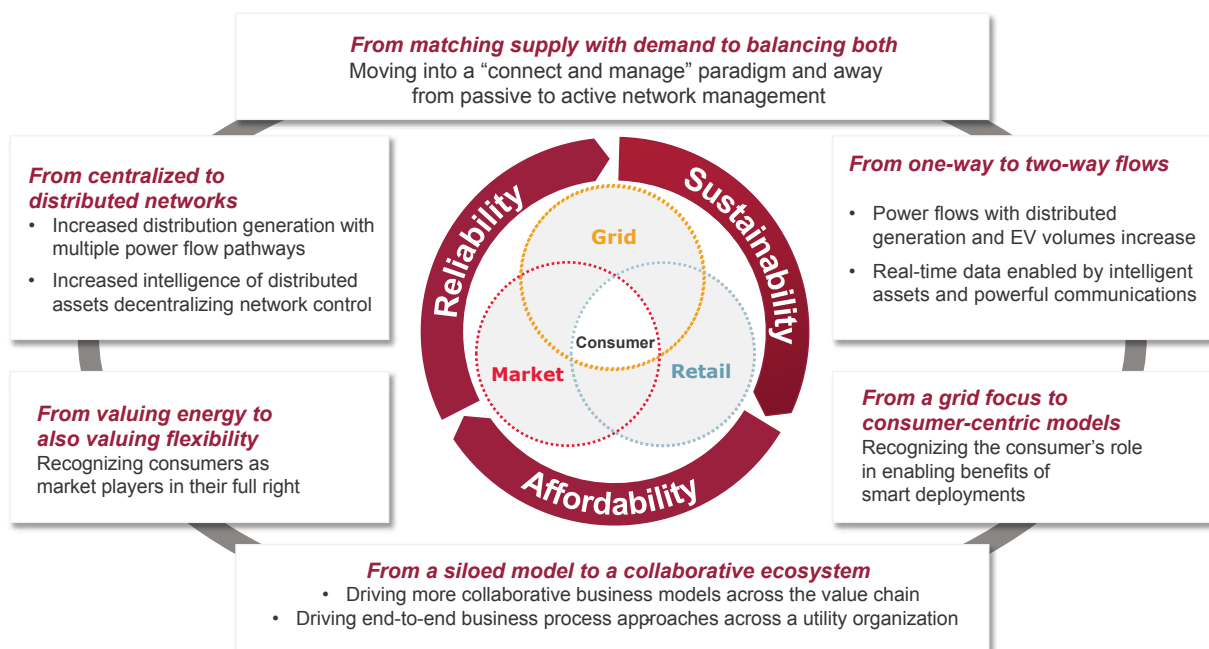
From matching supply with demand to balancing both
Moving into a “connect and manage” paradigm and away from passive to active network management

From centralized to distributed networks
• Increased distribution generation with multiple power flow pathways
• Increased intelligence of distributed assets decentralizing network control

Reliability
Sustainability
Grid
Consumer
Market
Retail
Affordability

From one-way to two-way flows
• Power flows with distributed generation and EV volumes increase
• Real-time data enabled by intelligent assets and powerful communications

From valuing energy to also valuing flexibility
Recognizing consumers as market players in their full right

From a grid focus to consumer-centric models
Recognizing the consumer’s role in enabling benefits of smart deployments

From a siloed model to a collaborative ecosystem
• Driving more collaborative business models across the value chain
• Driving end-to-end business process approaches across a utility organization